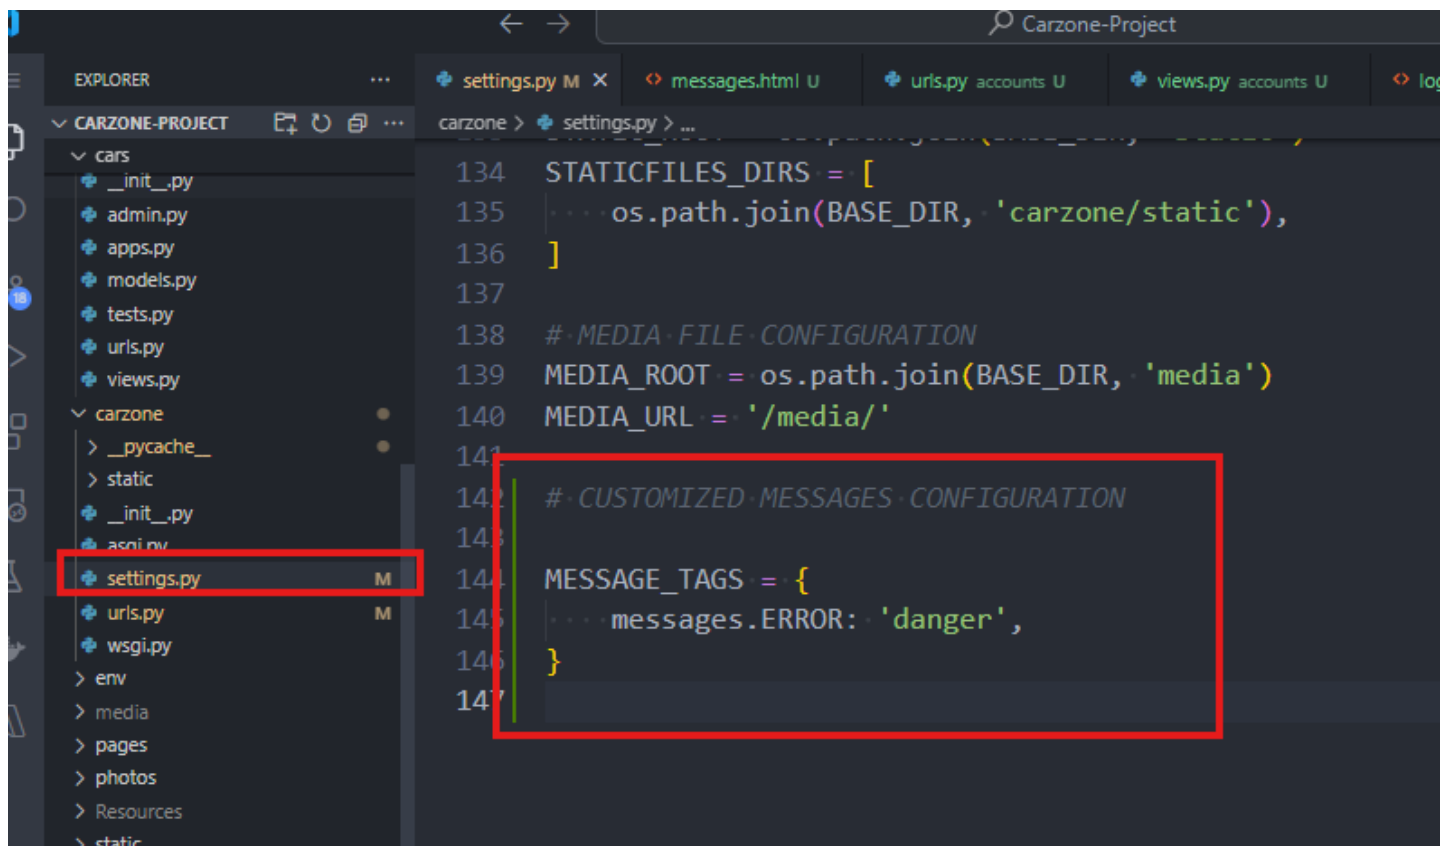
Carzone-Project

EXPLORER ...

settings.py M × messages.html U urls.py accounts U views.py accounts U log

CARZONE-PROJECT

cars
__init__.py
admin.py
apps.py
models.py
tests.py
urls.py
views.py
carzone
> __pycache__
> static
__init__.py
asgi.py
settings.py M
urls.py M
wsgi.py
> env
> media
> pages
> photos
> Resources
> static

carzone > settings.py > ...

134 STATICFILES_DIRS = [
135 os.path.join(BASE_DIR, 'carzone/static'),
136 ]
137
138 # MEDIA FILE CONFIGURATION
139 MEDIA_ROOT = os.path.join(BASE_DIR, 'media')
140 MEDIA_URL = '/media/'
141
142 # CUSTOMIZED MESSAGES CONFIGURATION
143
144 MESSAGE_TAGS = {
145 messages.ERROR: 'danger',
146 }
147

18